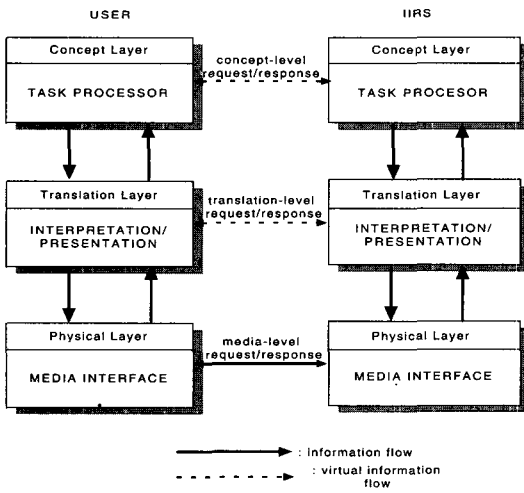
USER

IIRS

Concept Layer

TASK PROCESSOR

concept-level request/response

Concept Layer

TASK PROCESOR

Translation Layer

INTERPRETATION/ PRESENTATION

translation-level request/response

Translation Layer

INTERPRETATION/ PRESENTATION

Physical Layer

MEDIA INTERFACE

media-level request/response

Physical Layer

MEDIA INTERFACE

: Information flow

: virtual information flow